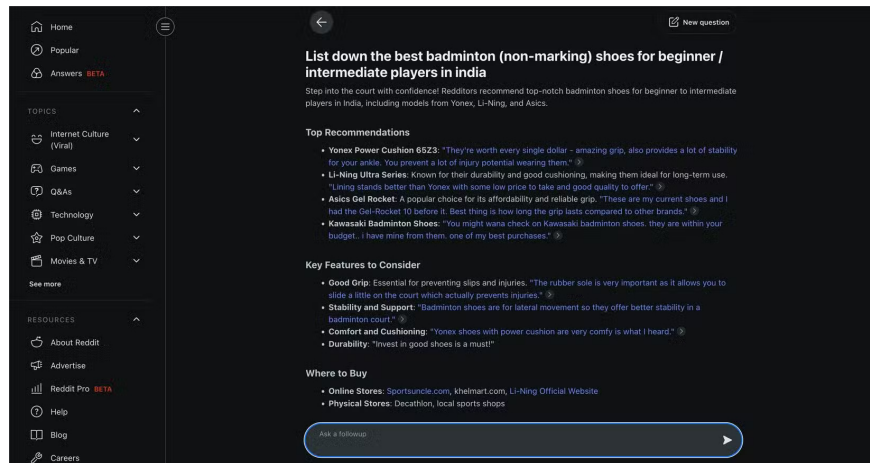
Home
Popular
Answers BETA

TOPICS
Internet Culture (Viral)
Games
Q&As
Technology
Pop Culture
Movies & TV
See more

RESOURCES
About Reddit
Advertise
Reddit Pro BETA
Help
Blog
Careers

New question

List down the best badminton (non-marking) shoes for beginner / intermediate players in india

Step into the court with confidence! Redditors recommend top-notch badminton shoes for beginner to intermediate players in India, including models from Yonex, Li-Ning, and Asics.

Top Recommendations

• Yonex Power Cushion 65Z3: "They're worth every single dollar - amazing grip, also provides a lot of stability for your ankle. You prevent a lot of injury potential wearing them."
• Li-Ning Ultra Series: Known for their durability and good cushioning, making them ideal for long-term use. "Lining stands better than Yonex with some low price to take and good quality to offer."
• Asics Gel Rocket: A popular choice for its affordability and reliable grip. "These are my current shoes and I had the Gel-Rocket 10 before it. Best thing is how long the grip lasts compared to other brands."
• Kawasaki Badminton Shoes: "You might wana check on Kawasaki badminton shoes. they are within your budget.. i have mine from them. one of my best purchases."

Key Features to Consider

• Good Grip: Essential for preventing slips and injuries. "The rubber sole is very important as it allows you to slide a little on the court which actually prevents injuries."
• Stability and Support: "Badminton shoes are for lateral movement so they offer better stability in a badminton court."
• Comfort and Cushioning: "Yonex shoes with power cushion are very comfy is what I heard."
• Durability: "Invest in good shoes is a must!"

Where to Buy

• Online Stores: Sportsuncle.com, khelmart.com, Li-Ning Official Website
• Physical Stores: Decathlon, local sports shops

Ask a followup